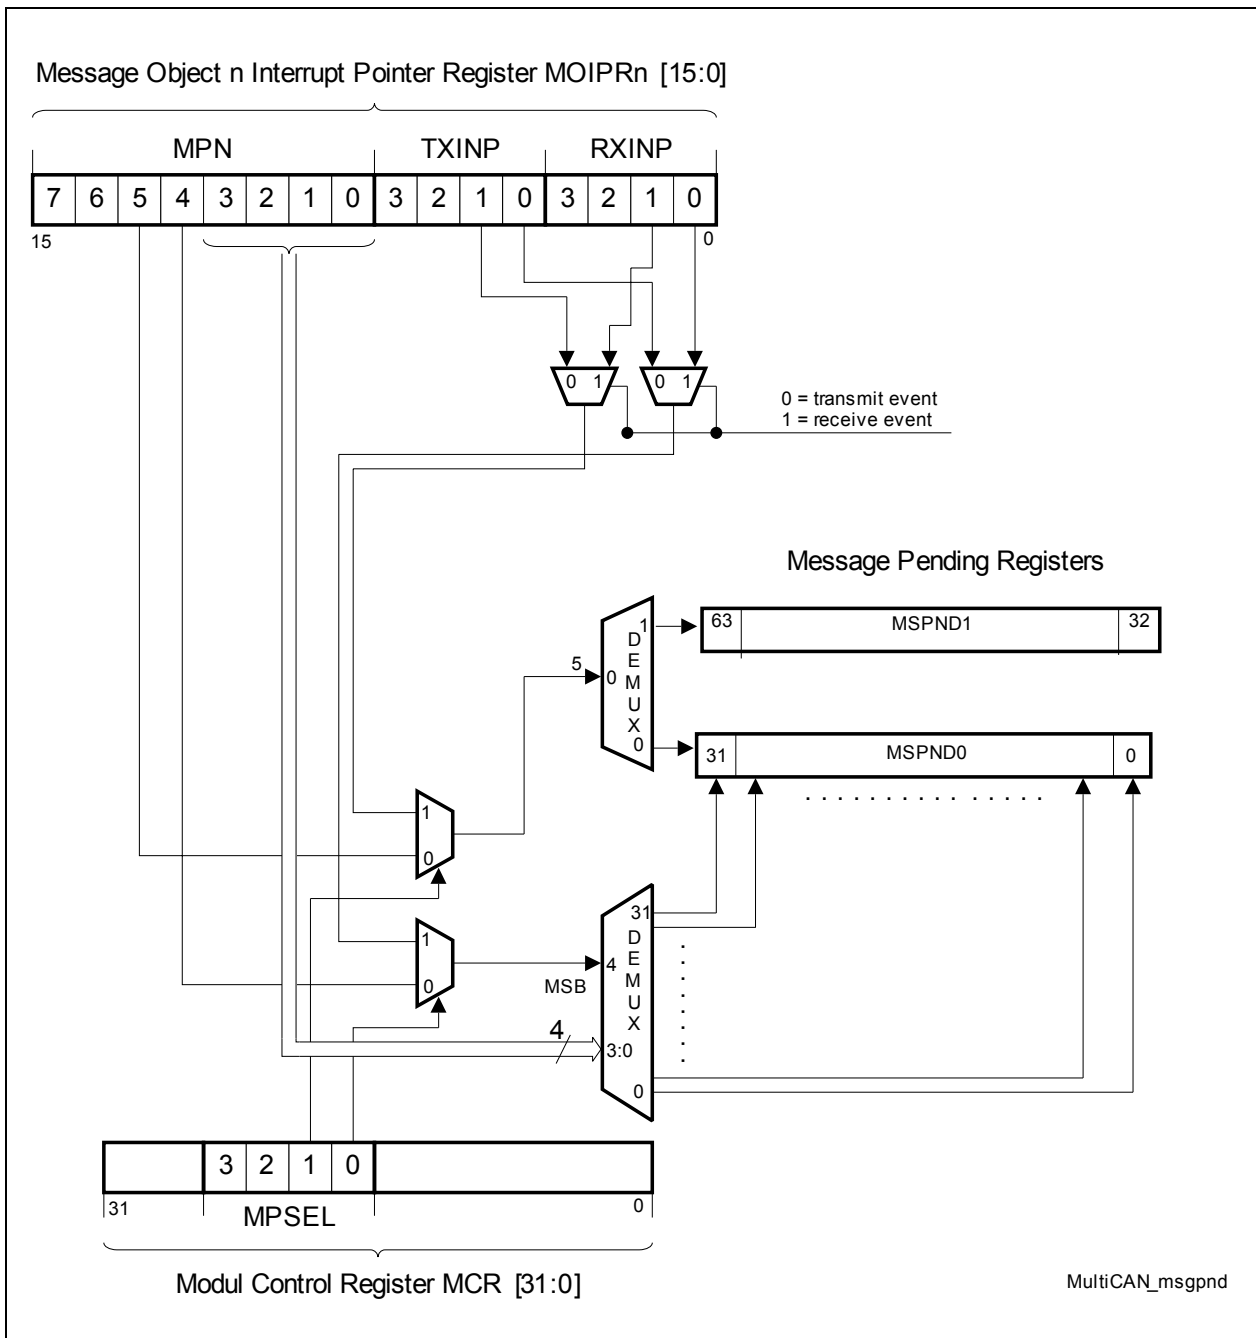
Message Object n Interrupt Pointer Register MOIPRn [15:0]

MPN

TXINP

RXINP

| 7 | 6 | 5 | 4 | 3 | 2 | 1 | 0 | 3 | 2 | 1 | 0 | 3 | 2 | 1 | 0 |
|---|---|---|---|---|---|---|---|---|---|---|---|---|---|---|---|

15

0

0 1

0 1

0 = transmit event
1 = receive event

Message Pending Registers

63 MSPND1 32

31 MSPND0 0

D E M U X

1

0

0

5

1

0

1

0

31

4

MSB

3:0

4

0

D E M U X

. . . . . . . . . . . . . .

| | 3 | 2 | 1 | 0 | |
|---|---|---|---|---|---|

31

MPSEL

0

Modul Control Register MCR [31:0]

MultiCAN_msgpnd